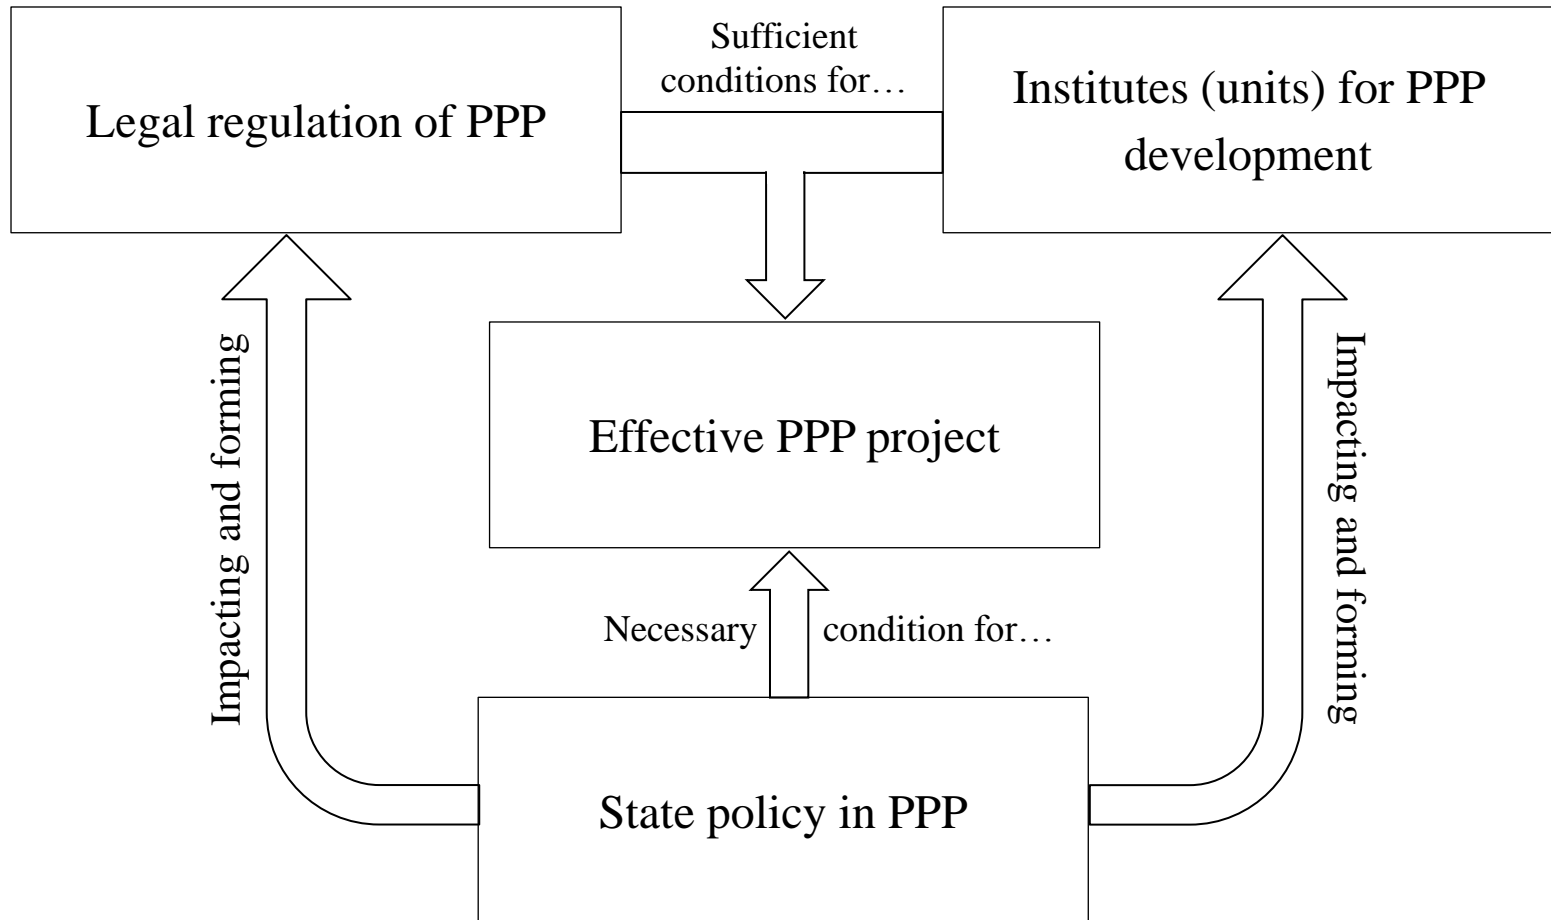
Legal regulation of PPP

Sufficient conditions for…

Institutes (units) for PPP development

Impacting and forming

Effective PPP project

Impacting and forming

Necessary condition for…

State policy in PPP